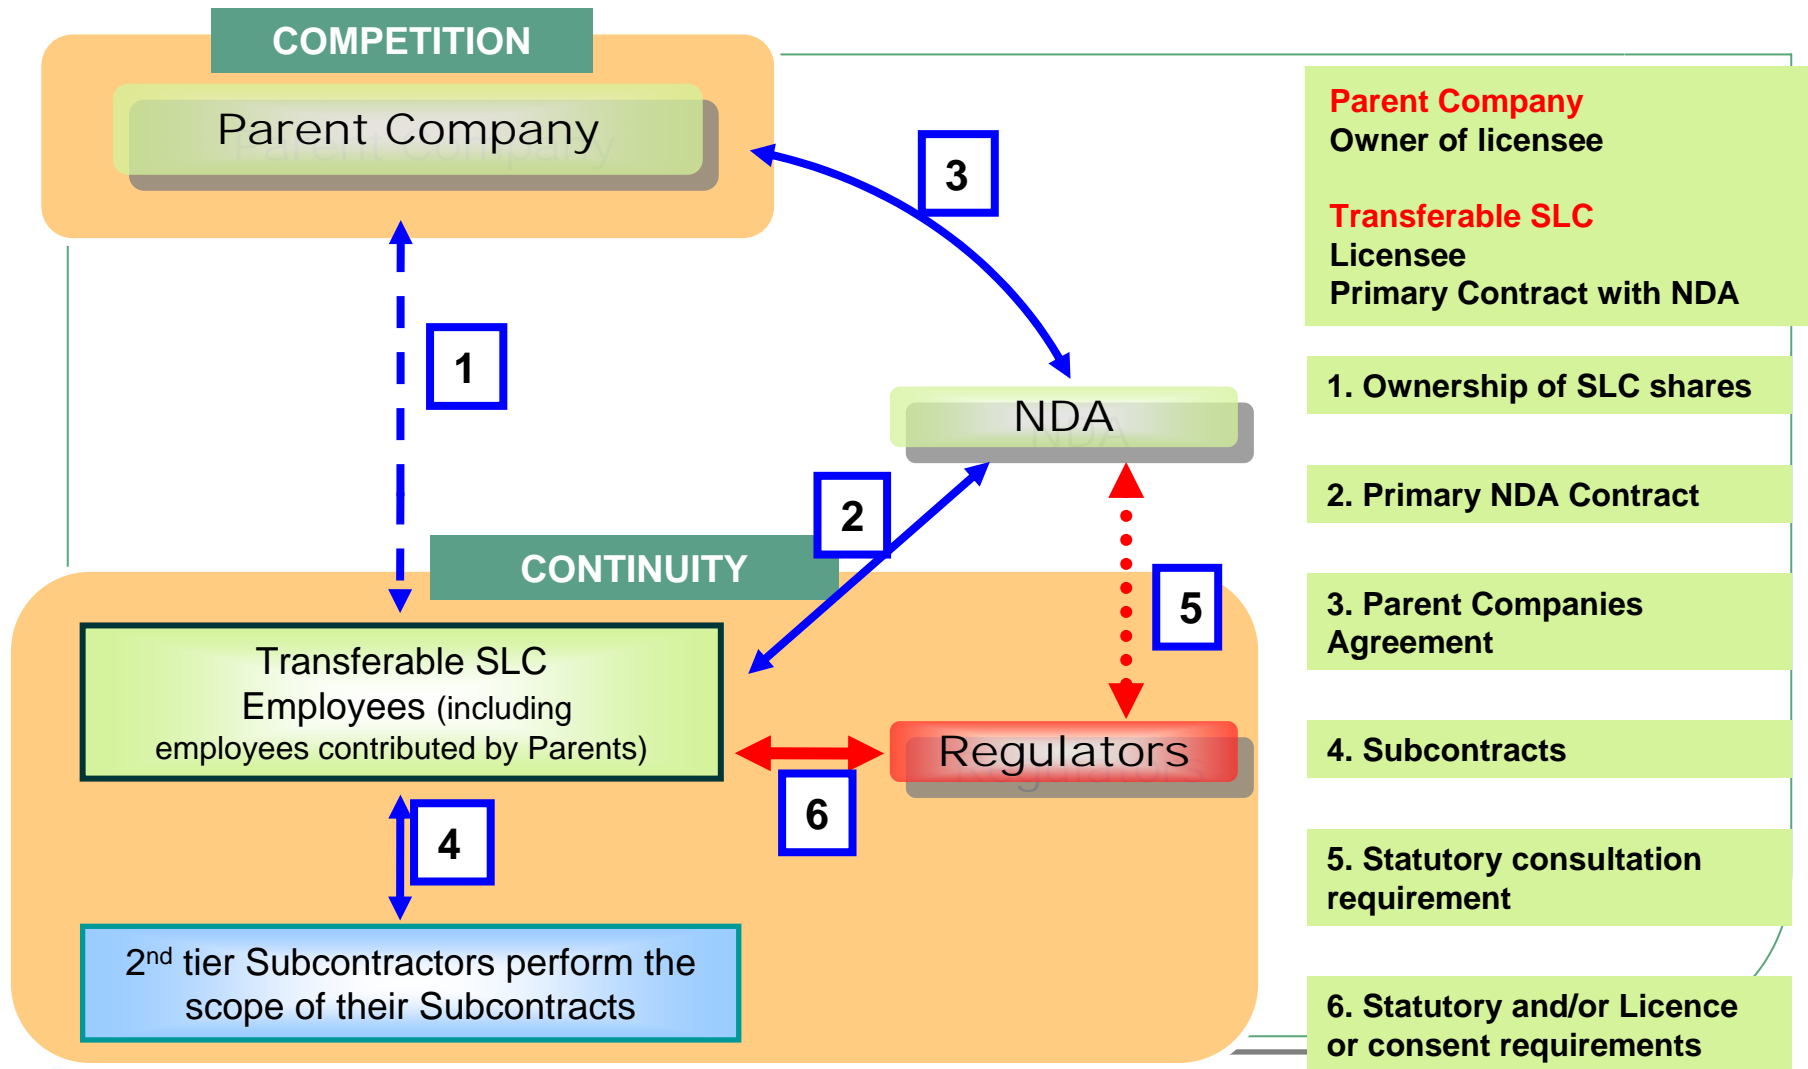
COMPETITION

Parent Company

3

1

NDA

2

CONTINUITY

5

Transferable SLC Employees (including employees contributed by Parents)

Regulators

6

4

2$^{nd}$ tier Subcontractors perform the scope of their Subcontracts

Parent Company
Owner of licensee

Transferable SLC
Licensee
Primary Contract with NDA

1. Ownership of SLC shares

2. Primary NDA Contract

3. Parent Companies Agreement

4. Subcontracts

5. Statutory consultation requirement

6. Statutory and/or Licence or consent requirements